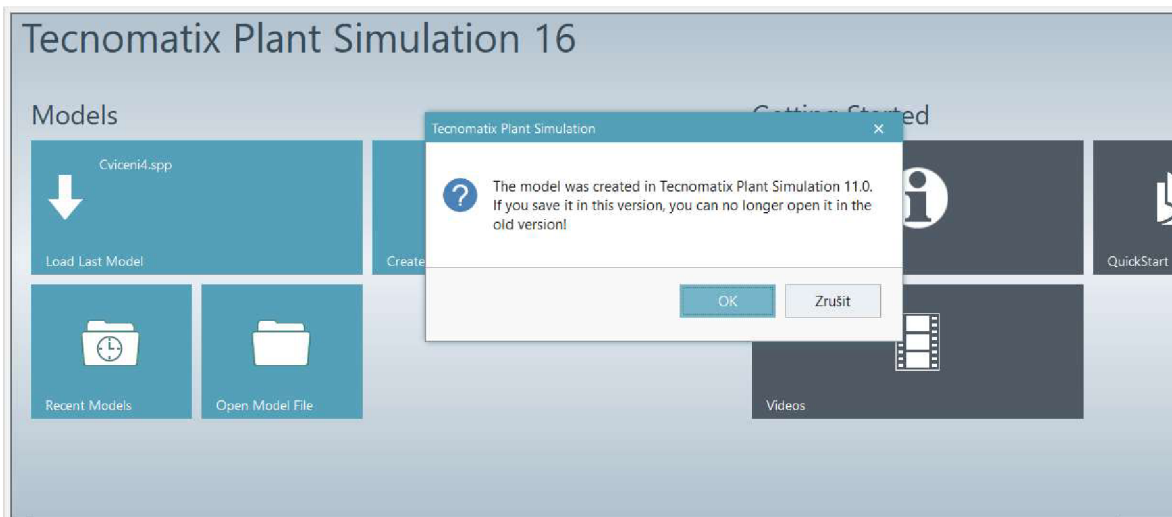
Tecnomatix Plant Simulation 16

Models

Cviceni4.spp

Load Last Model

Create

Recent Models

Open Model File

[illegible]ed

QuickStart

Videos

Tecnomatix Plant Simulation

The model was created in Tecnomatix Plant Simulation 11.0. If you save it in this version, you can no longer open it in the old version!

OK

Zrušit